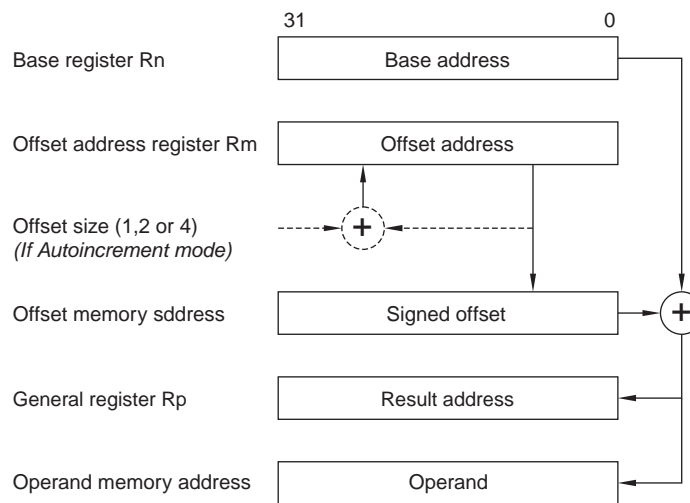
31

0

Base register Rn

Base address

Offset address register Rm

Offset address

Offset size (1,2 or 4)
*(If Autoincrement mode)*

+

Offset memory sddress

Signed offset

+

General register Rp

Result address

Operand memory address

Operand